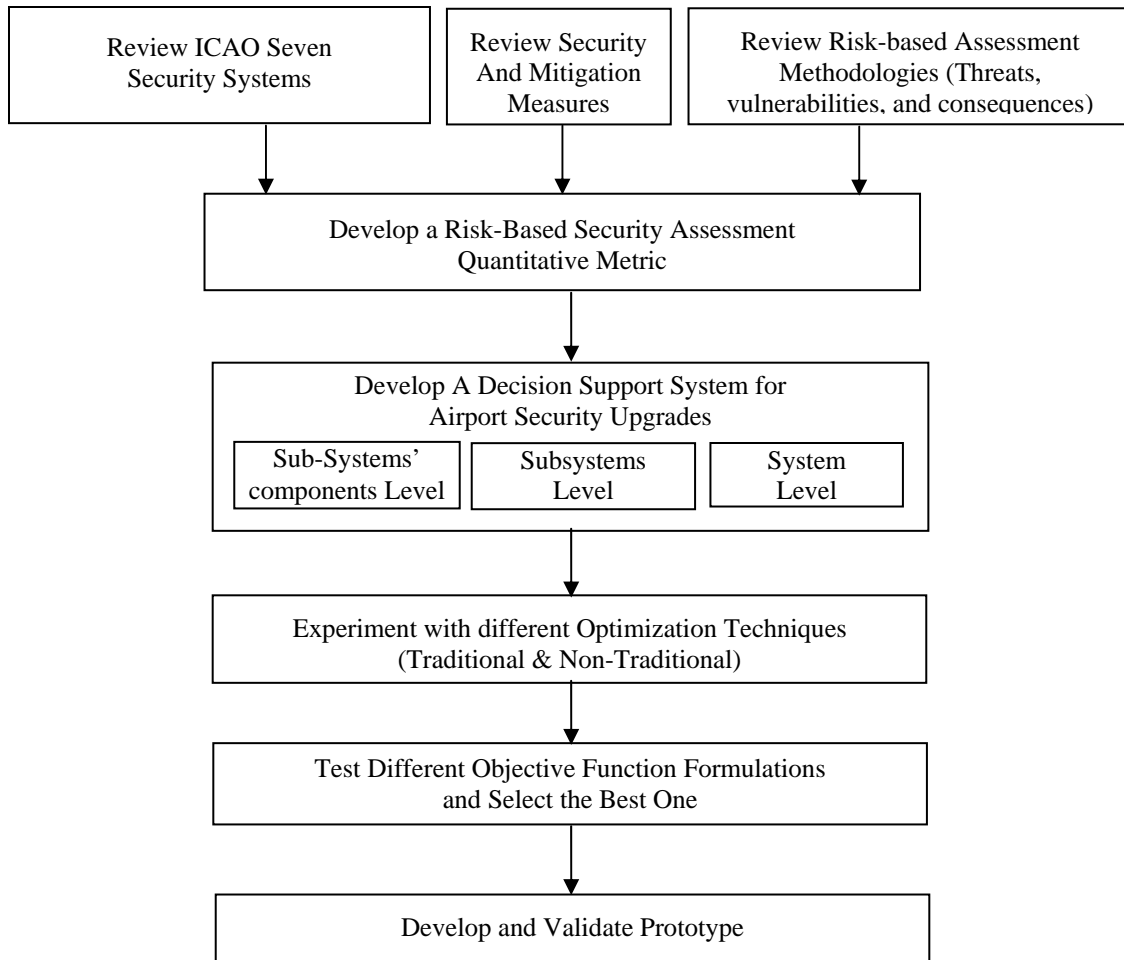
Review ICAO Seven Security Systems

Review Security And Mitigation Measures

Review Risk-based Assessment Methodologies (Threats, vulnerabilities, and consequences)

Develop a Risk-Based Security Assessment Quantitative Metric

Develop A Decision Support System for Airport Security Upgrades

Sub-Systems' components Level

Subsystems Level

System Level

Experiment with different Optimization Techniques (Traditional & Non-Traditional)

Test Different Objective Function Formulations and Select the Best One

Develop and Validate Prototype